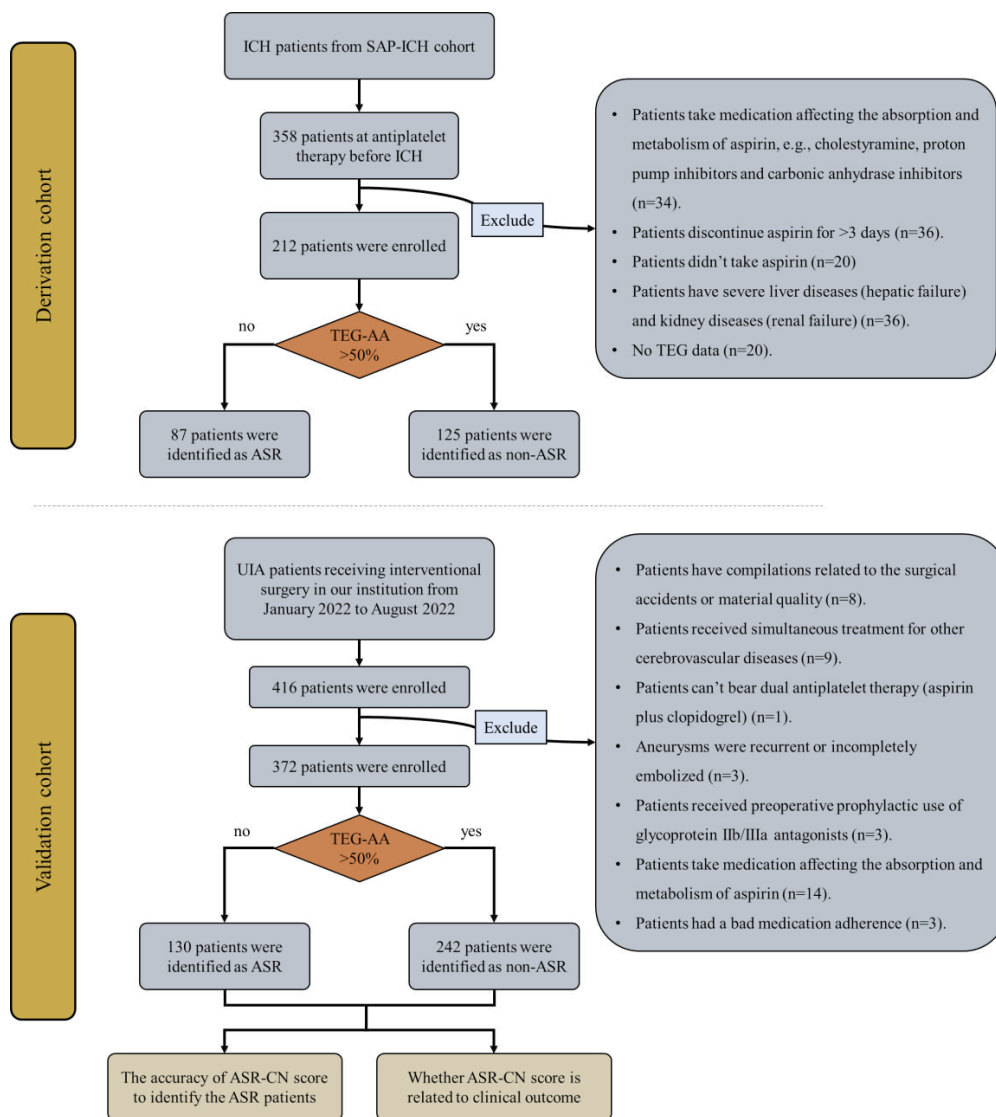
Derivation cohort

ICH patients from SAP-ICH cohort

358 patients at antiplatelet therapy before ICH

Exclude

212 patients were enrolled

• Patients take medication affecting the absorption and metabolism of aspirin, e.g., cholestyramine, proton pump inhibitors and carbonic anhydrase inhibitors (n=34).
• Patients discontinue aspirin for >3 days (n=36).
• Patients didn't take aspirin (n=20)
• Patients have severe liver diseases (hepatic failure) and kidney diseases (renal failure) (n=36).
• No TEG data (n=20).

no

TEG-AA >50%

yes

87 patients were identified as ASR

125 patients were identified as non-ASR

Validation cohort

UIA patients receiving interventional surgery in our institution from January 2022 to August 2022

416 patients were enrolled

Exclude

372 patients were enrolled

• Patients have compilations related to the surgical accidents or material quality (n=8).
• Patients received simultaneous treatment for other cerebrovascular diseases (n=9).
• Patients can't bear dual antiplatelet therapy (aspirin plus clopidogrel) (n=1).
• Aneurysms were recurrent or incompletely embolized (n=3).
• Patients received preoperative prophylactic use of glycoprotein IIb/IIIa antagonists (n=3).
• Patients take medication affecting the absorption and metabolism of aspirin (n=14).
• Patients had a bad medication adherence (n=3).

no

TEG-AA >50%

yes

130 patients were identified as ASR

242 patients were identified as non-ASR

The accuracy of ASR-CN score to identify the ASR patients

Whether ASR-CN score is related to clinical outcome